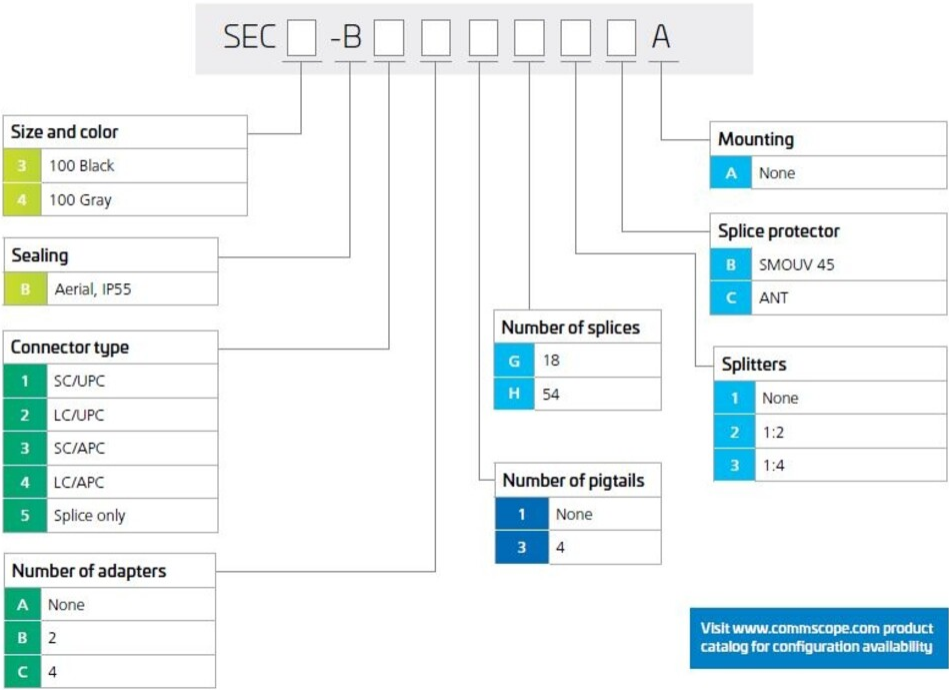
SEC -B A

Size and color

| 3 | 100 Black |
|---|---|
| 4 | 100 Gray |

Sealing

| B | Aerial, IP55 |
|---|---|

Connector type

| 1 | SC/UPC |
|---|---|
| 2 | LC/UPC |
| 3 | SC/APC |
| 4 | LC/APC |
| 5 | Splice only |

Number of adapters

| A | None |
|---|---|
| B | 2 |
| C | 4 |

Number of splices

| G | 18 |
|---|---|
| H | 54 |

Number of pigtails

| 1 | None |
|---|---|
| 3 | 4 |

Mounting

| A | None |
|---|---|

Splice protector

| B | SMOUV 45 |
|---|---|
| C | ANT |

Splitters

| 1 | None |
|---|---|
| 2 | 1:2 |
| 3 | 1:4 |

Visit www.commscope.com product catalog for configuration availability